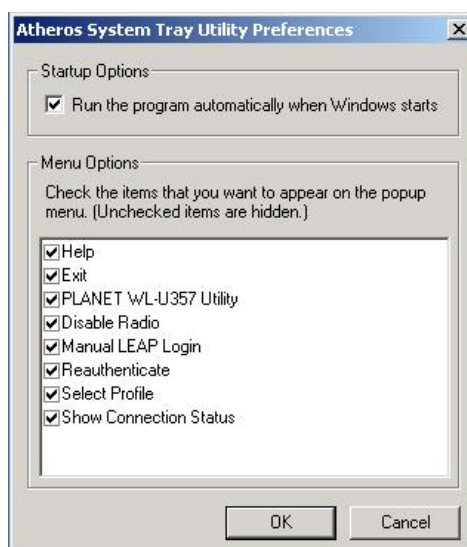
Atheros System Tray Utility Preferences

Startup Options

☑ Run the program automatically when Windows starts

Menu Options

Check the items that you want to appear on the popup menu. (Unchecked items are hidden.)

☑Help
☑Exit
☑PLANET WL-U357 Utility
☑Disable Radio
☑Manual LEAP Login
☑Reauthenticate
☑Select Profile
☑Show Connection Status

OK Cancel